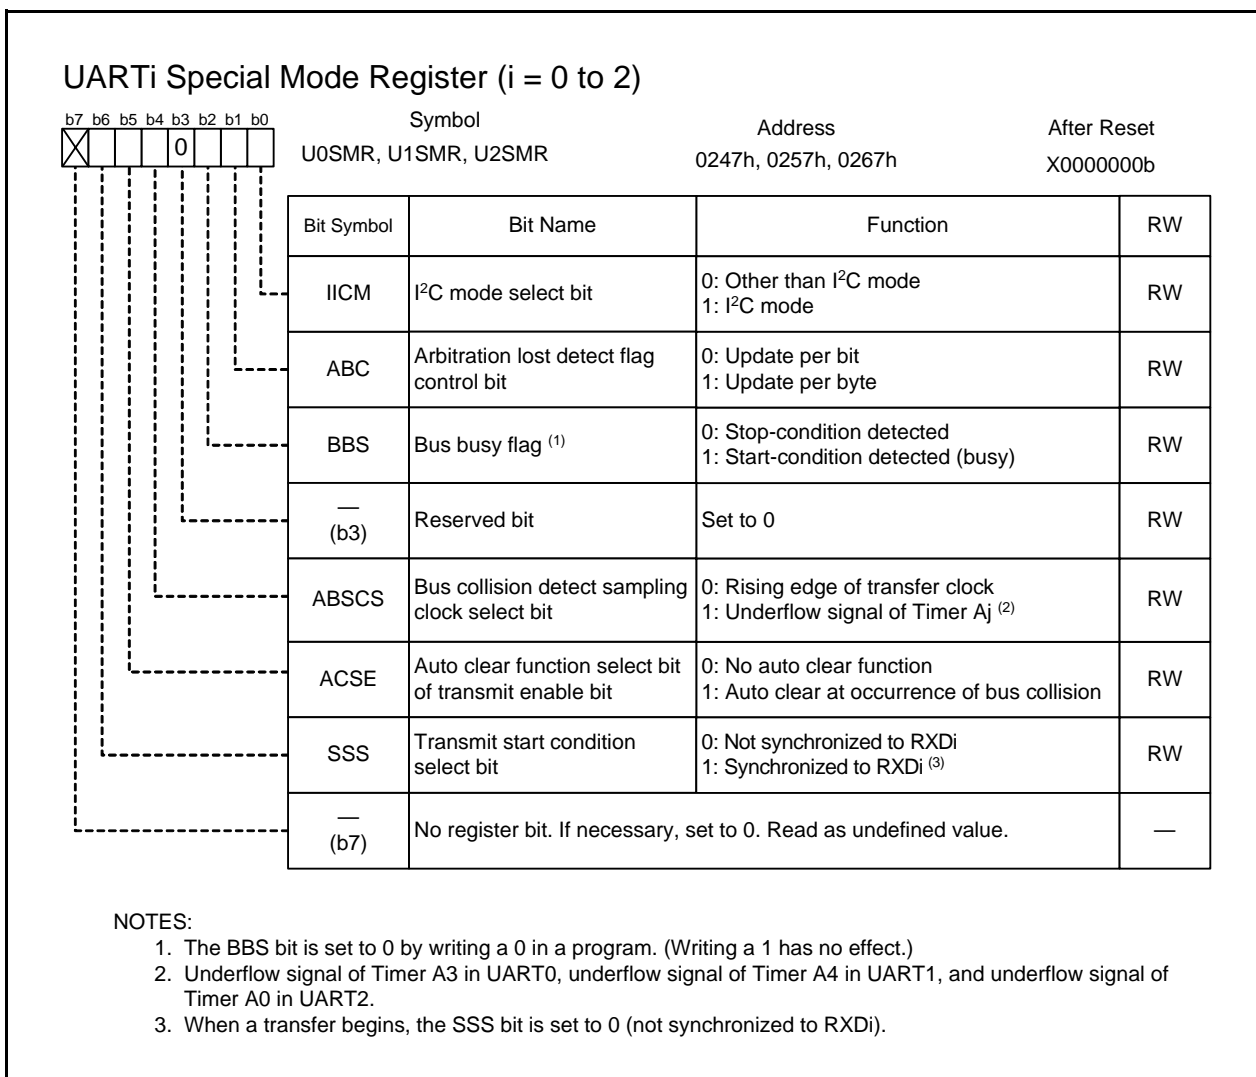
UARTi Special Mode Register (i = 0 to 2)

b7 b6 b5 b4 b3 b2 b1 b0
0

Symbol
U0SMR, U1SMR, U2SMR

Address
0247h, 0257h, 0267h

After Reset
X0000000b

| Bit Symbol | Bit Name | Function | RW |
|---|---|---|---|
| IICM | I$^2$C mode select bit | 0: Other than I$^2$C mode<br>1: I$^2$C mode | RW |
| ABC | Arbitration lost detect flag control bit | 0: Update per bit<br>1: Update per byte | RW |
| BBS | Bus busy flag $^{(1)}$ | 0: Stop-condition detected<br>1: Start-condition detected (busy) | RW |
| — (b3) | Reserved bit | Set to 0 | RW |
| ABSCS | Bus collision detect sampling clock select bit | 0: Rising edge of transfer clock<br>1: Underflow signal of Timer Aj $^{(2)}$ | RW |
| ACSE | Auto clear function select bit of transmit enable bit | 0: No auto clear function<br>1: Auto clear at occurrence of bus collision | RW |
| SSS | Transmit start condition select bit | 0: Not synchronized to RXDi<br>1: Synchronized to RXDi $^{(3)}$ | RW |
| — (b7) | No register bit. If necessary, set to 0. Read as undefined value. | | — |

NOTES:
1. The BBS bit is set to 0 by writing a 0 in a program. (Writing a 1 has no effect.)
2. Underflow signal of Timer A3 in UART0, underflow signal of Timer A4 in UART1, and underflow signal of Timer A0 in UART2.
3. When a transfer begins, the SSS bit is set to 0 (not synchronized to RXDi).